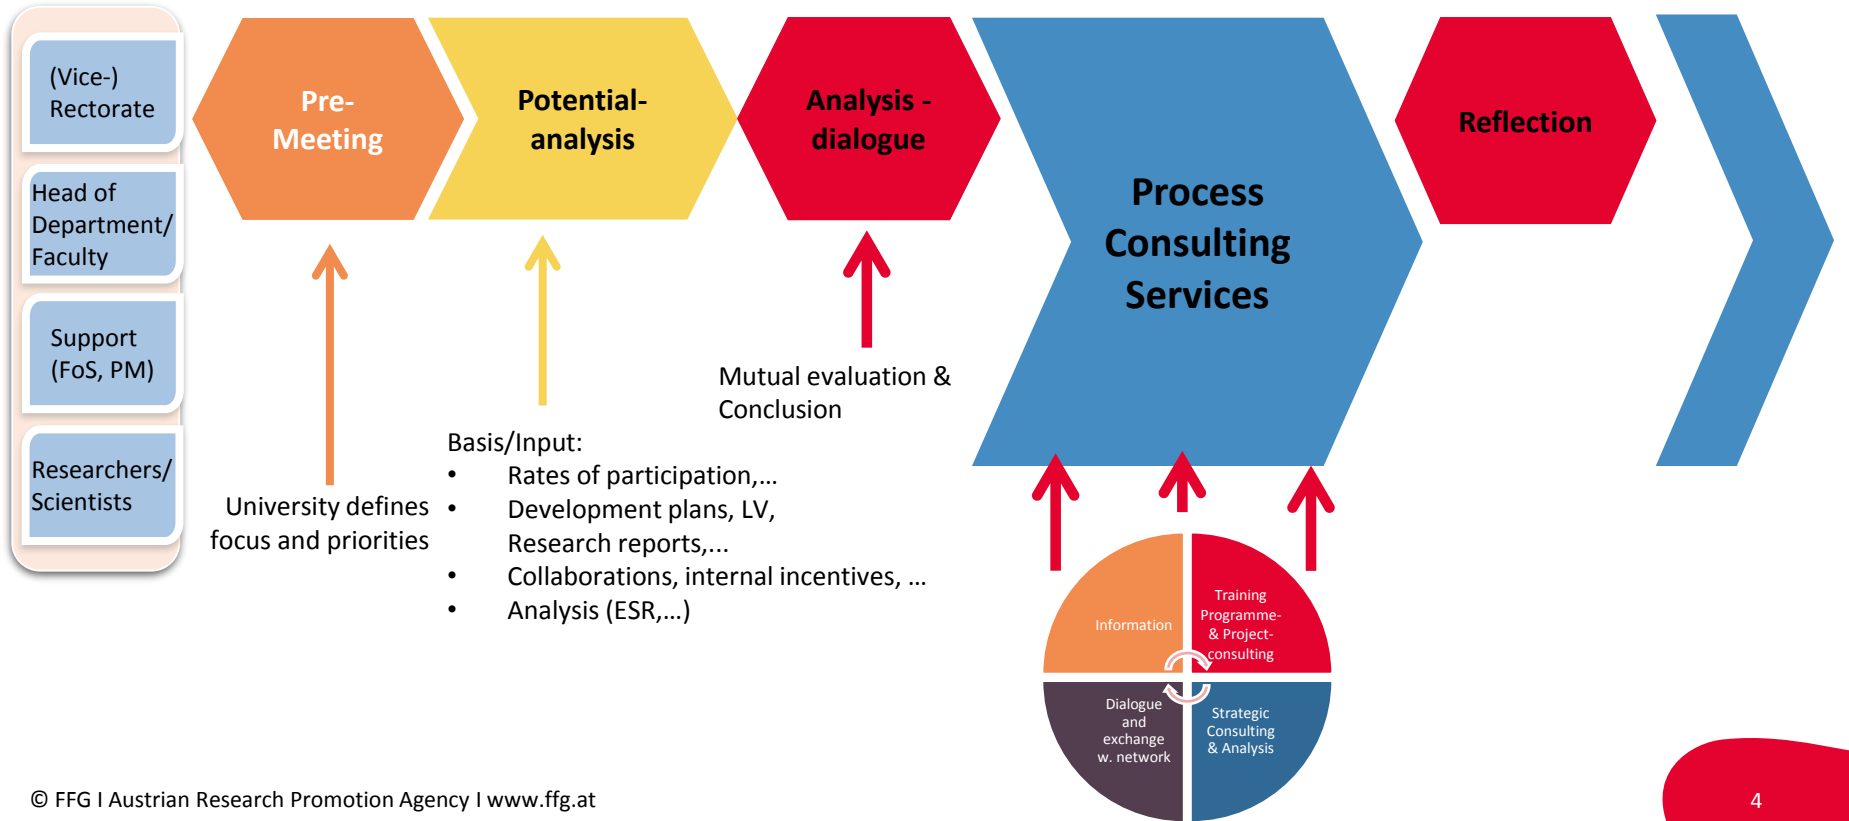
(Vice-) Rectorate

Head of Department/ Faculty

Support (FoS, PM)

Researchers/ Scientists

Pre-Meeting

Potential-analysis

Analysis - dialogue

Process Consulting Services

Reflection

University defines focus and priorities

Basis/Input:
• Rates of participation,...
• Development plans, LV, Research reports,...
• Collaborations, internal incentives, ...
• Analysis (ESR,...)

Mutual evaluation & Conclusion

Information

Training Programme- & Project-consulting

Dialogue and exchange w. network

Strategic Consulting & Analysis

© FFG I Austrian Research Promotion Agency I www.ffg.at

4